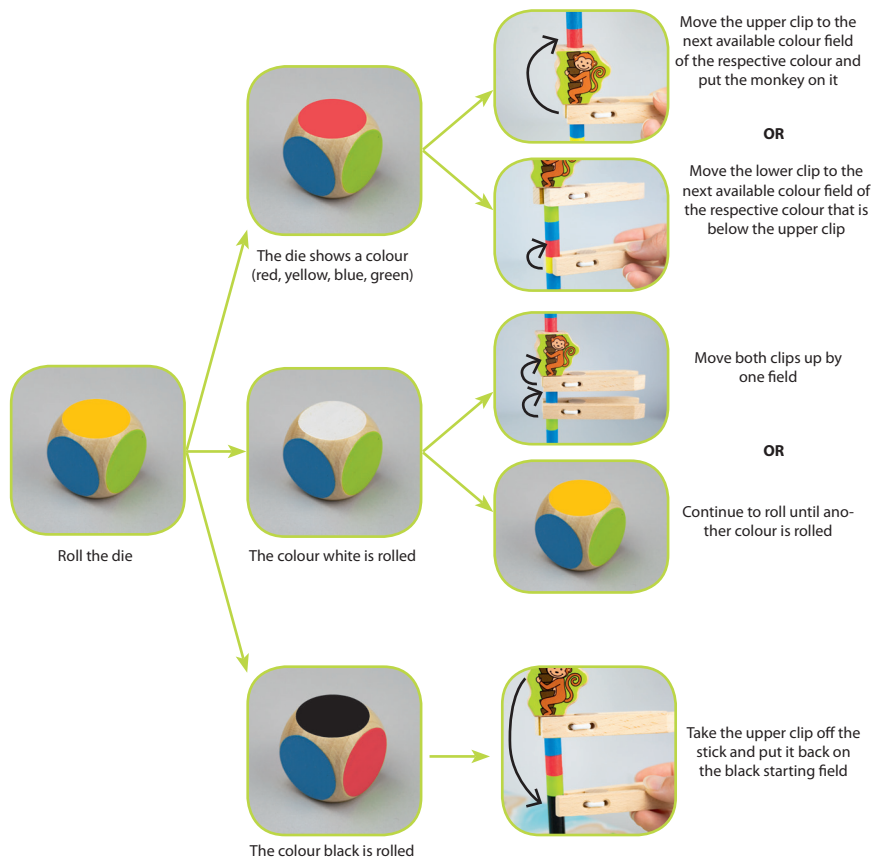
Move the upper clip to the next available colour field of the respective colour and put the monkey on it

OR

Move the lower clip to the next available colour field of the respective colour that is below the upper clip

The die shows a colour (red, yellow, blue, green)

Move both clips up by one field

OR

Continue to roll until another colour is rolled

Roll the die

The colour white is rolled

Take the upper clip off the stick and put it back on the black starting field

The colour black is rolled